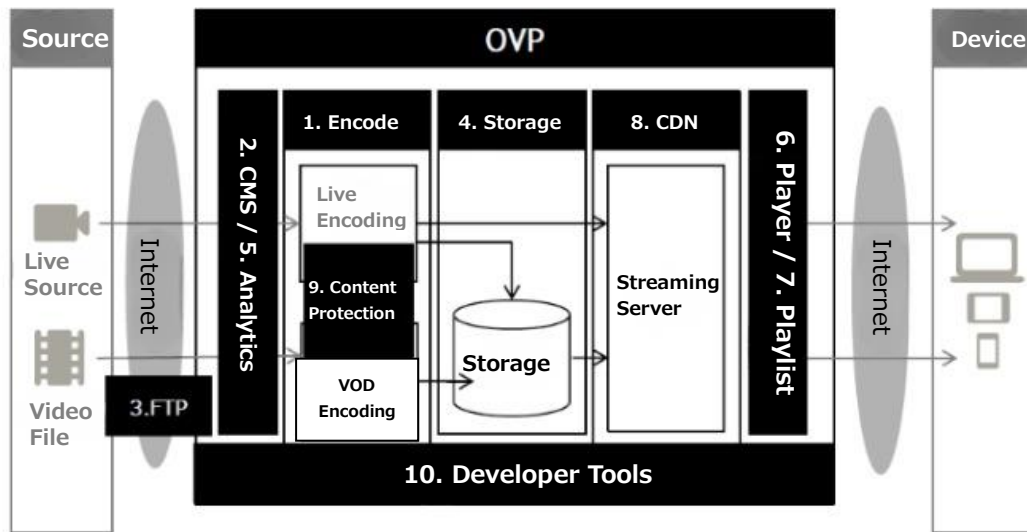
Source

OVP

Device

Internet

2. CMS / 5. Analytics

1. Encode

4. Storage

8. CDN

6. Player / 7. Playlist

Internet

Live Encoding

9. Content Protection

VOD Encoding

Storage

Streaming Server

Live Source

Video File

3.FTP

10. Developer Tools